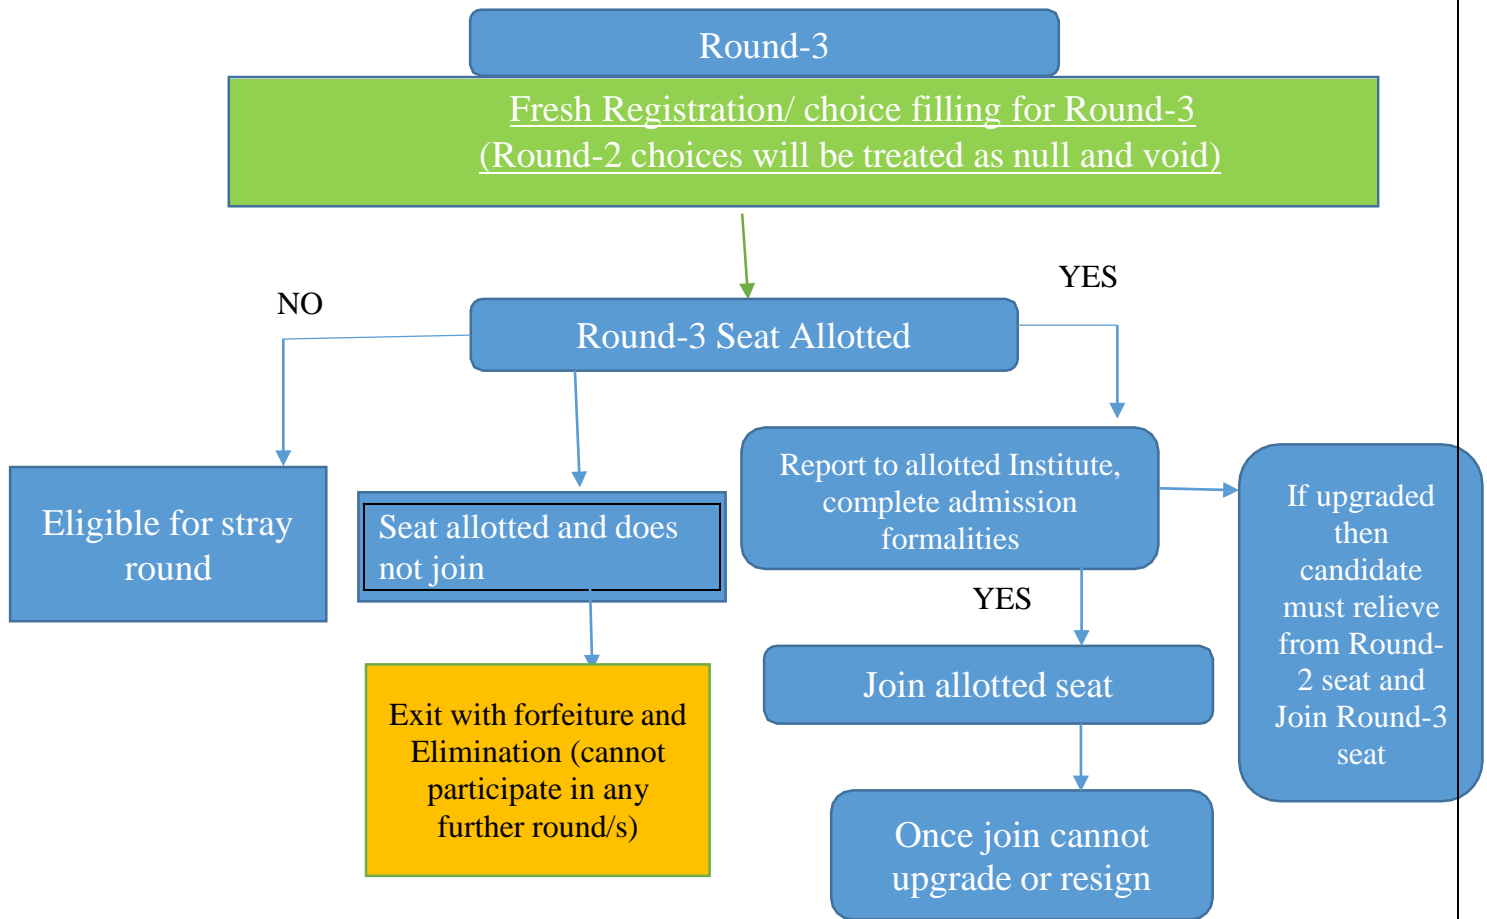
Round-3

Fresh Registration/ choice filling for Round-3
(Round-2 choices will be treated as null and void)

YES

NO

Round-3 Seat Allotted

Eligible for stray round

Seat allotted and does not join

Report to allotted Institute, complete admission formalities

If upgraded then candidate must relieve from Round-2 seat and Join Round-3 seat

YES

Join allotted seat

Exit with forfeiture and Elimination (cannot participate in any further round/s)

Once join cannot upgrade or resign